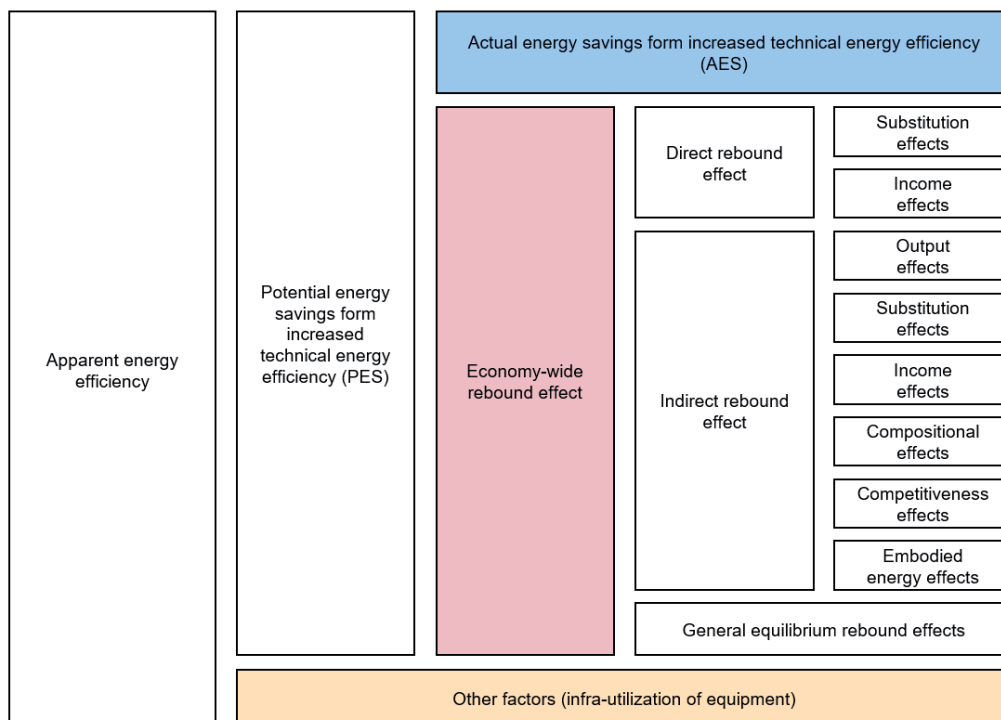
Apparent energy efficiency

Potential energy savings form increased technical energy efficiency (PES)

Actual energy savings form increased technical energy efficiency (AES)

Economy-wide rebound effect

Direct rebound effect

Substitution effects

Income effects

Indirect rebound effect

Output effects

Substitution effects

Income effects

Compositional effects

Competitiveness effects

Embodied energy effects

General equilibrium rebound effects

Other factors (infra-utilization of equipment)